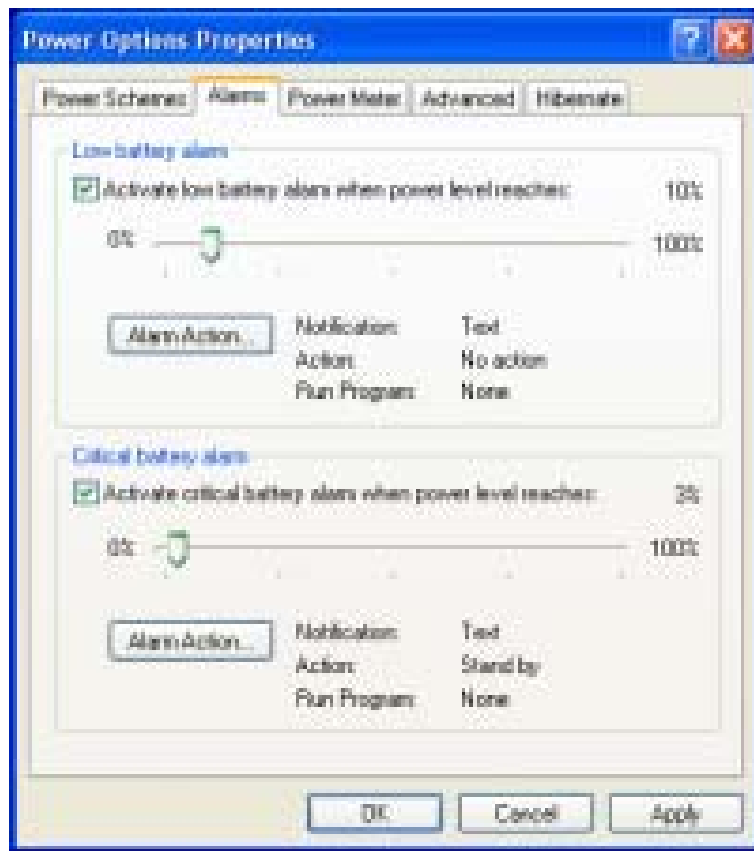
Power Options Properties

Power Schemes | Alarms | Power Meter | Advanced | Hibernate

Low battery alarm

Activate low battery alarm when power level reaches: 10%

0% 100%

Alarm Action...

Notification: Text
Action: No action
Run Program: None

Critical battery alarm

Activate critical battery alarm when power level reaches: 3%

0% 100%

Alarm Action...

Notification: Text
Action: Stand by
Run Program: None

OK Cancel Apply